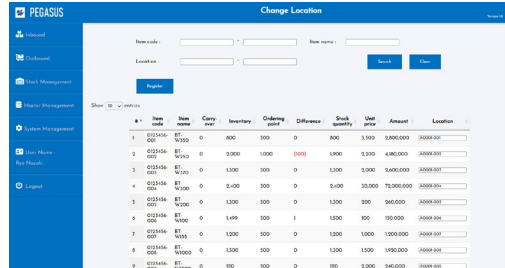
PEGASUS

Change Location

Version 01

Inbound

Outbound

Stock Management

Master Management

System Management

User Name
Rio Masuki

Logout

Item code : ~ Item name :

Location : ~

Search

Clear

Register

Show 10 entries

| # | Item code | Item name | Carry-over | Inventory | Ordering point | Difference | Stock quantity | Unit price | Amount | Location |
|---|---|---|---|---|---|---|---|---|---|---|
| 1 | 0123456-001 | BT-W350 | 0 | 800 | 500 | 0 | 800 | 3,500 | 2,800,000 | A0001-001 |
| 2 | 0123456-002 | BT-W250 | 0 | 2,000 | 1,000 | (100) | 1,900 | 2,200 | 4,180,000 | A0001-002 |
| 3 | 0123456-003 | BT-W370 | 0 | 1,300 | 500 | 0 | 1,300 | 2,000 | 2,600,000 | A0001-003 |
| 4 | 0123456-004 | BT-W300 | 0 | 2,400 | 500 | 0 | 2,400 | 30,000 | 72,000,000 | A0001-004 |
| 5 | 0123456-005 | BT-W200 | 0 | 1,300 | 500 | 0 | 1,300 | 200 | 260,000 | A0001-005 |
| 6 | 0123456-006 | BT-W100 | 0 | 1,499 | 500 | 1 | 1,500 | 100 | 150,000 | A0001-006 |
| 7 | 0123456-007 | BT-W155 | 0 | 1,200 | 500 | 0 | 1,200 | 1,000 | 1,200,000 | A0001-007 |
| 8 | 0123456-008 | BT-W1000 | 0 | 1,300 | 500 | 0 | 1,300 | 1,500 | 1,950,000 | A0001-008 |
| 9 | 0123456-009 | BT-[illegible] | 0 | 120 | 500 | 0 | 120 | 2,000 | 240,000 | A0001-009 |